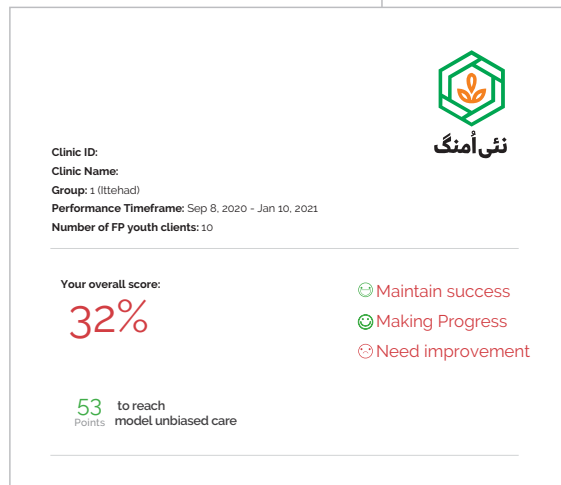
نئی اُمنگ

Clinic ID:
Clinic Name:
Group: 1 (Ittehad)
Performance Timeframe: Sep 8, 2020 - Jan 10, 2021
Number of FP youth clients: 10

Your overall score:
32%

☺ Maintain success
☺ Making Progress
☹ Need improvement

53 Points to reach model unbiased care